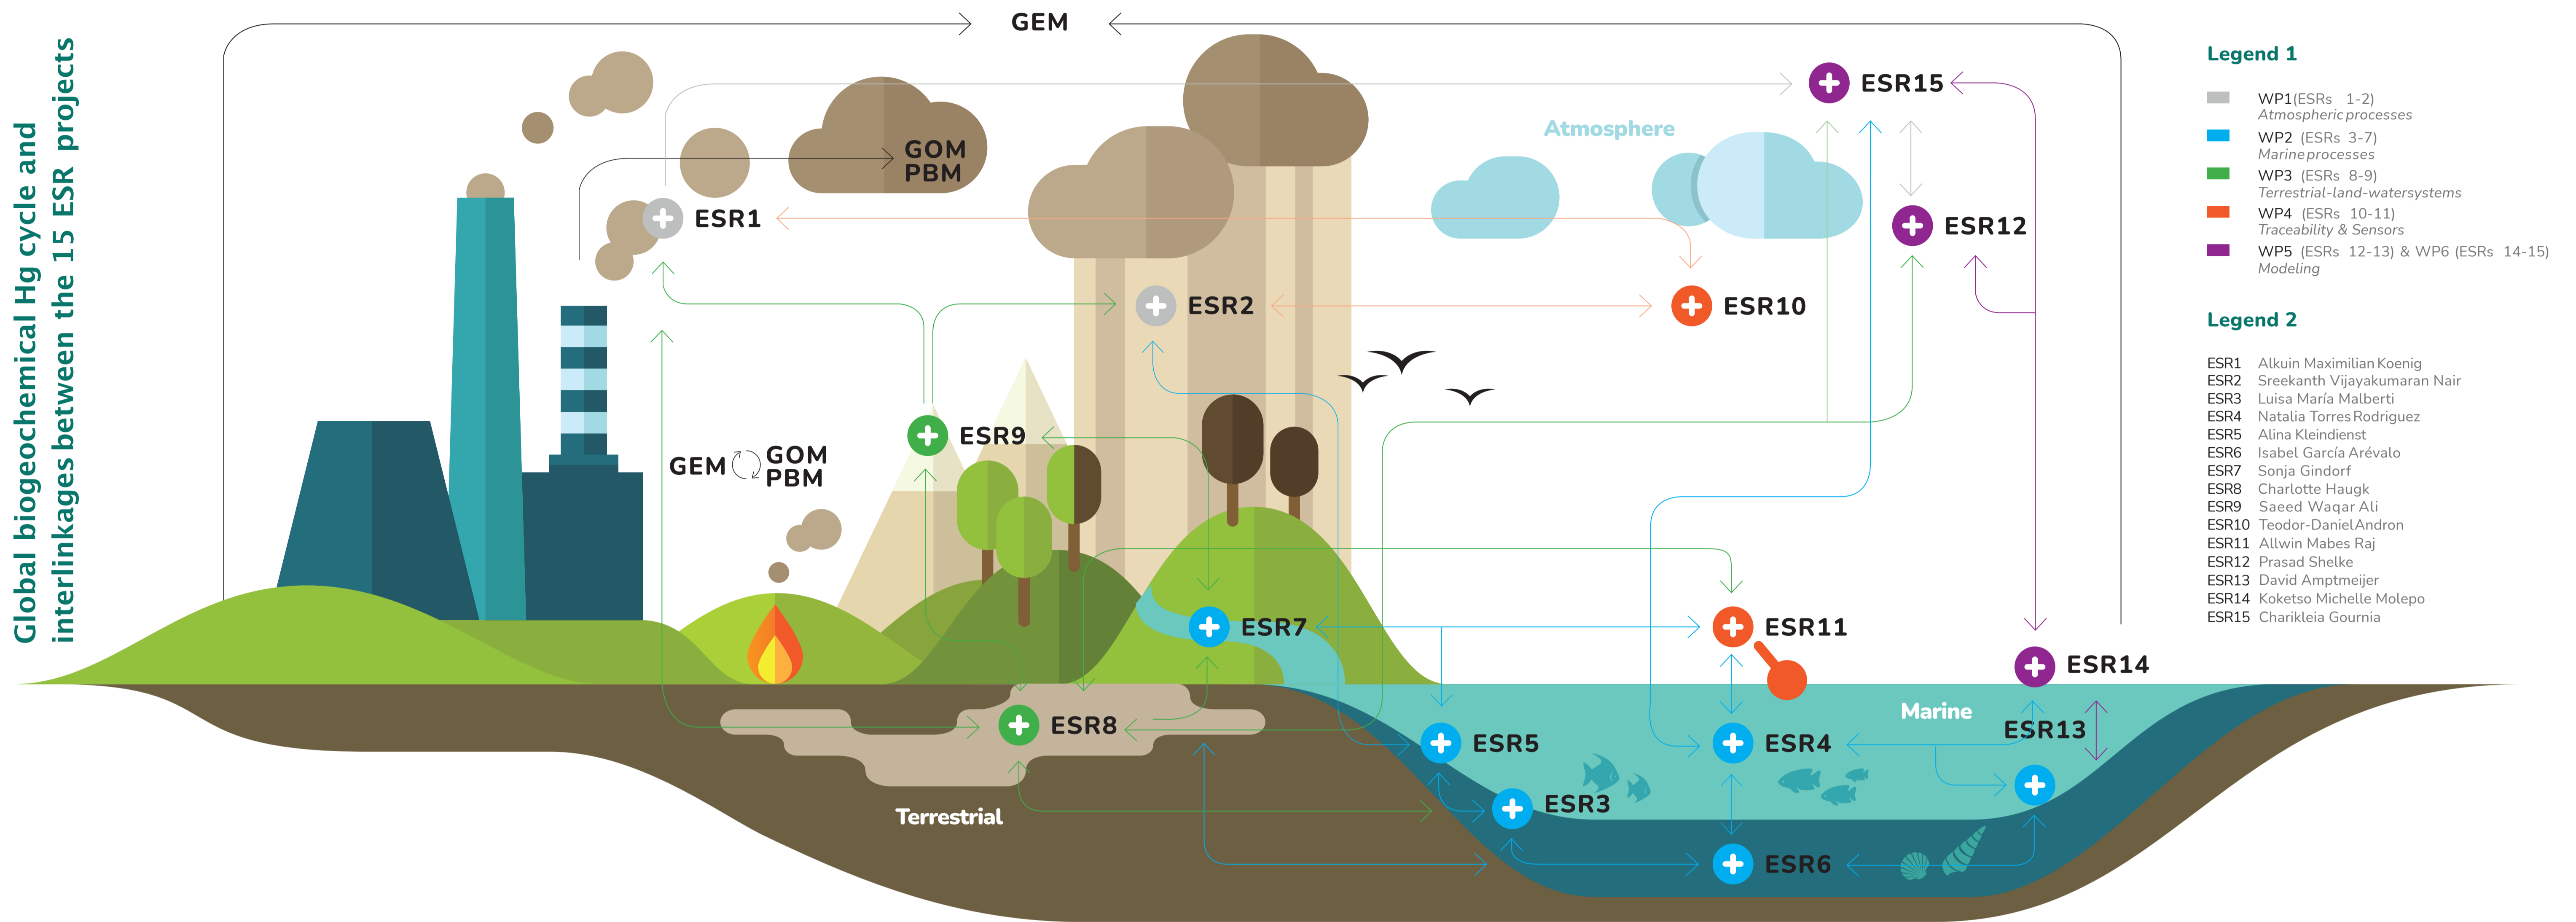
Global biogeochemical Hg cycle and interlinkages between the 15 ESR projects

GEM

GOM
PBM

ESR1

ESR2

ESR15

Atmosphere

ESR12

ESR10

ESR9

GEM GOM
PBM

ESR7

ESR11

ESR14

ESR8

ESR5

ESR4

Marine

ESR13

ESR3

Terrestrial

ESR6

Legend 1

WP1(ESRs 1-2)
Atmospheric processes
WP2 (ESRs 3-7)
Marine processes
WP3 (ESRs 8-9)
Terrestrial-land-watersystems
WP4 (ESRs 10-11)
Traceability & Sensors
WP5 (ESRs 12-13) & WP6 (ESRs 14-15)
Modeling

Legend 2

ESR1 Alkuin Maximilian Koenig
ESR2 Sreekanth Vijayakumaran Nair
ESR3 Luisa María Malberti
ESR4 Natalia Torres Rodriguez
ESR5 Alina Kleindienst
ESR6 Isabel García Arévalo
ESR7 Sonja Gindorf
ESR8 Charlotte Haugk
ESR9 Saeed Waqar Ali
ESR10 Teodor-Daniel Andron
ESR11 Allwin Mabes Raj
ESR12 Prasad Shelke
ESR13 David Amptmeijer
ESR14 Koketso Michelle Molepo
ESR15 Charikleia Gournia